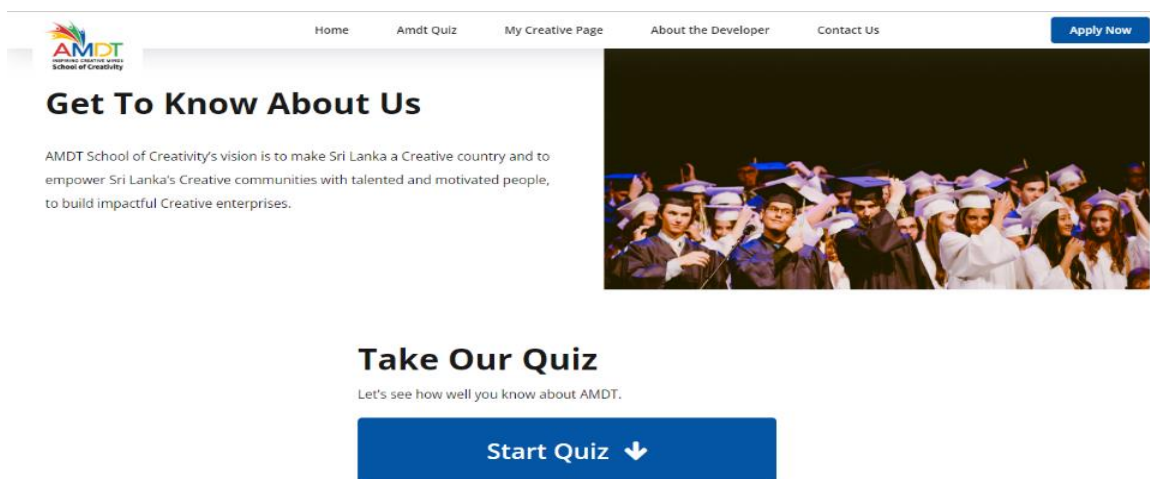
AMDT
INSPIRING CREATIVE MINDS
School of Creativity

Home Amdt Quiz My Creative Page About the Developer Contact Us Apply Now

Get To Know About Us

AMDT School of Creativity's vision is to make Sri Lanka a Creative country and to empower Sri Lanka's Creative communities with talented and motivated people, to build impactful Creative enterprises.

Take Our Quiz

Let's see how well you know about AMDT.

Start Quiz